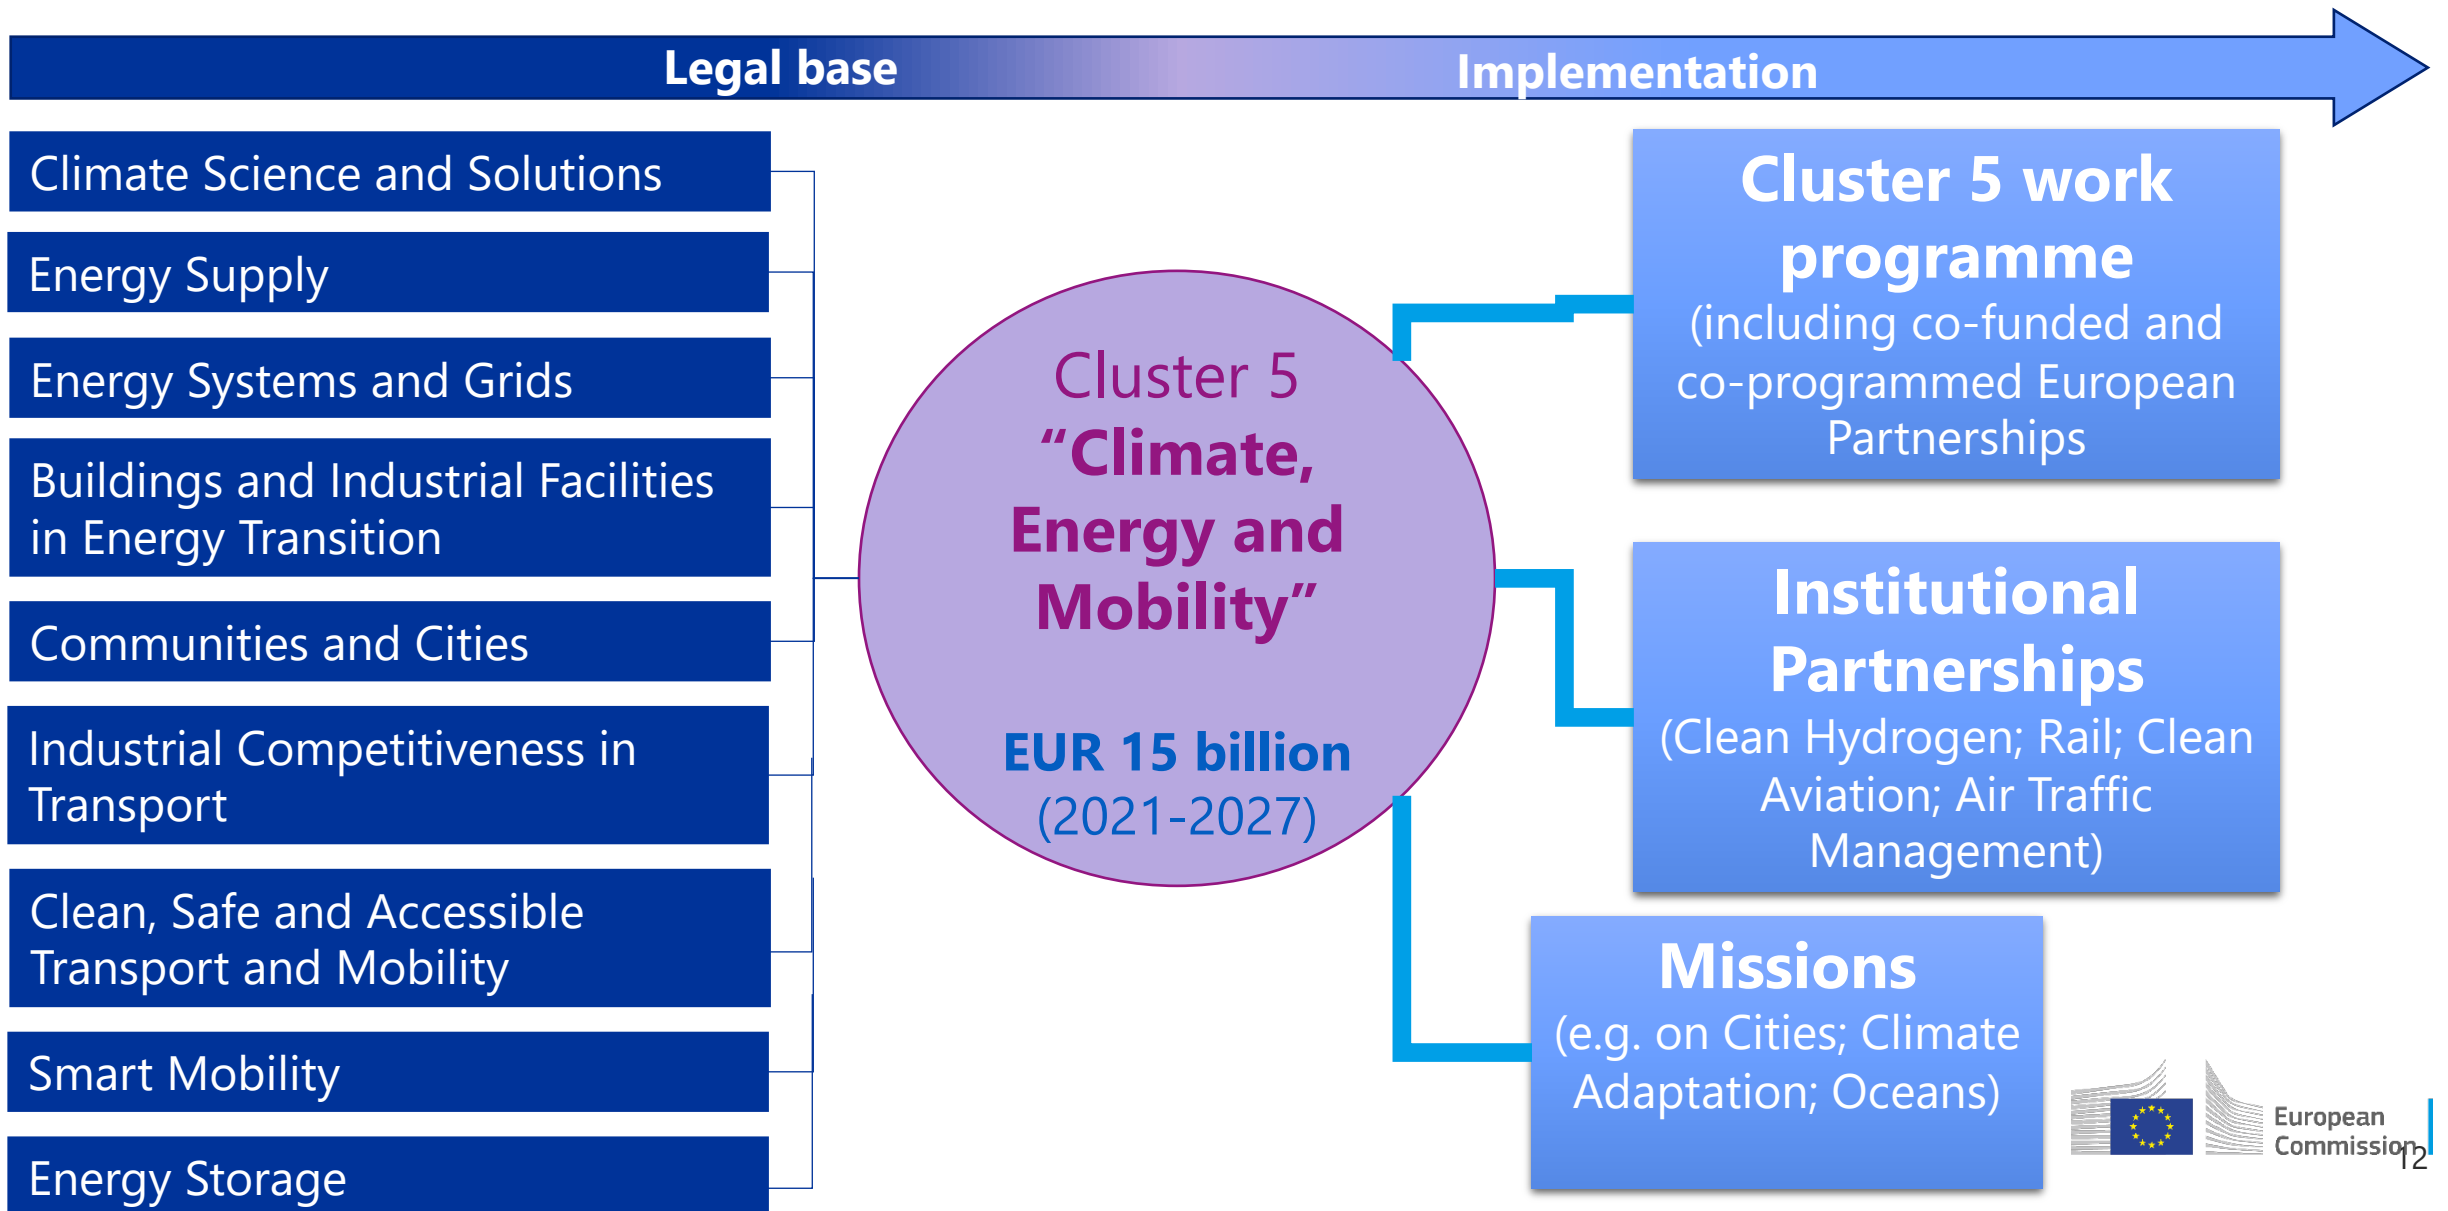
Legal base

Implementation

Climate Science and Solutions

Energy Supply

Energy Systems and Grids

Buildings and Industrial Facilities in Energy Transition

Communities and Cities

Industrial Competitiveness in Transport

Clean, Safe and Accessible Transport and Mobility

Smart Mobility

Energy Storage

Cluster 5 “Climate, Energy and Mobility”

EUR 15 billion (2021-2027)

Cluster 5 work programme (including co-funded and co-programmed European Partnerships

Institutional Partnerships (Clean Hydrogen; Rail; Clean Aviation; Air Traffic Management)

Missions (e.g. on Cities; Climate Adaptation; Oceans)

European Commission

12